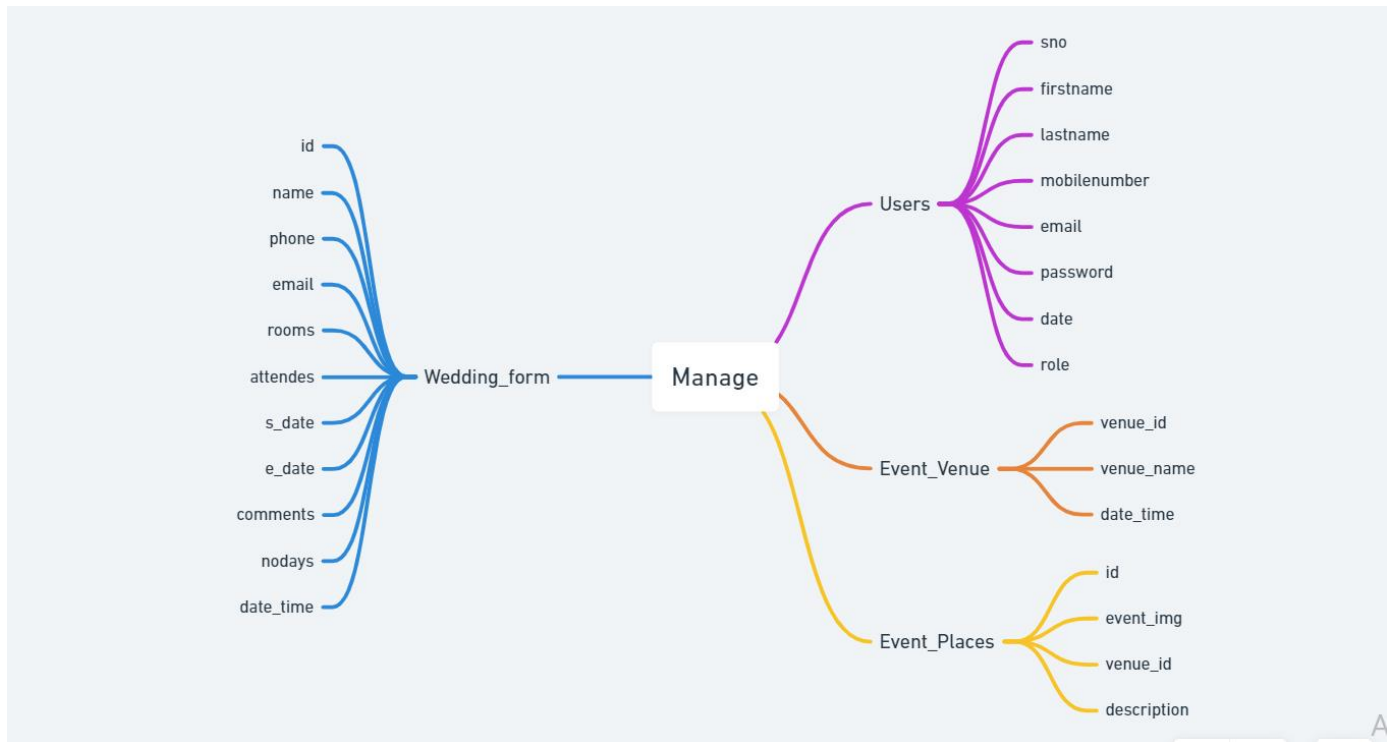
Manage

Wedding_form
id
name
phone
email
rooms
attendes
s_date
e_date
comments
nodays
date_time

Users
sno
firstname
lastname
mobilenumber
email
password
date
role

Event_Venue
venue_id
venue_name
date_time

Event_Places
id
event_img
venue_id
description

A